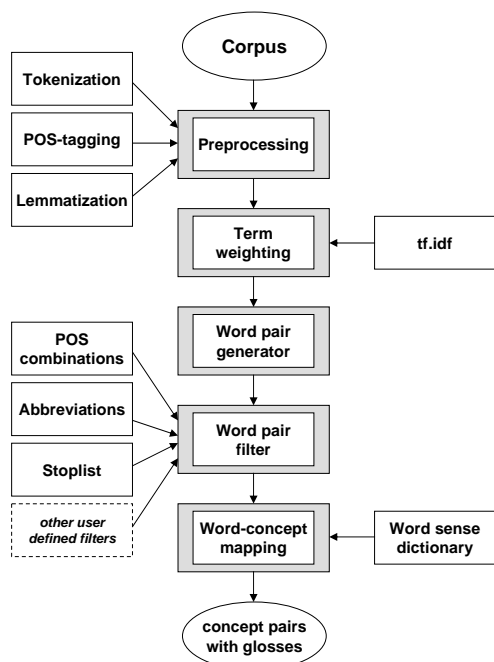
Corpus

Tokenization

POS-tagging

Lemmatization

Preprocessing

Term weighting

tf.idf

Word pair generator

POS combinations

Abbreviations

Stoplist

other user defined filters

Word pair filter

Word-concept mapping

Word sense dictionary

concept pairs with glosses